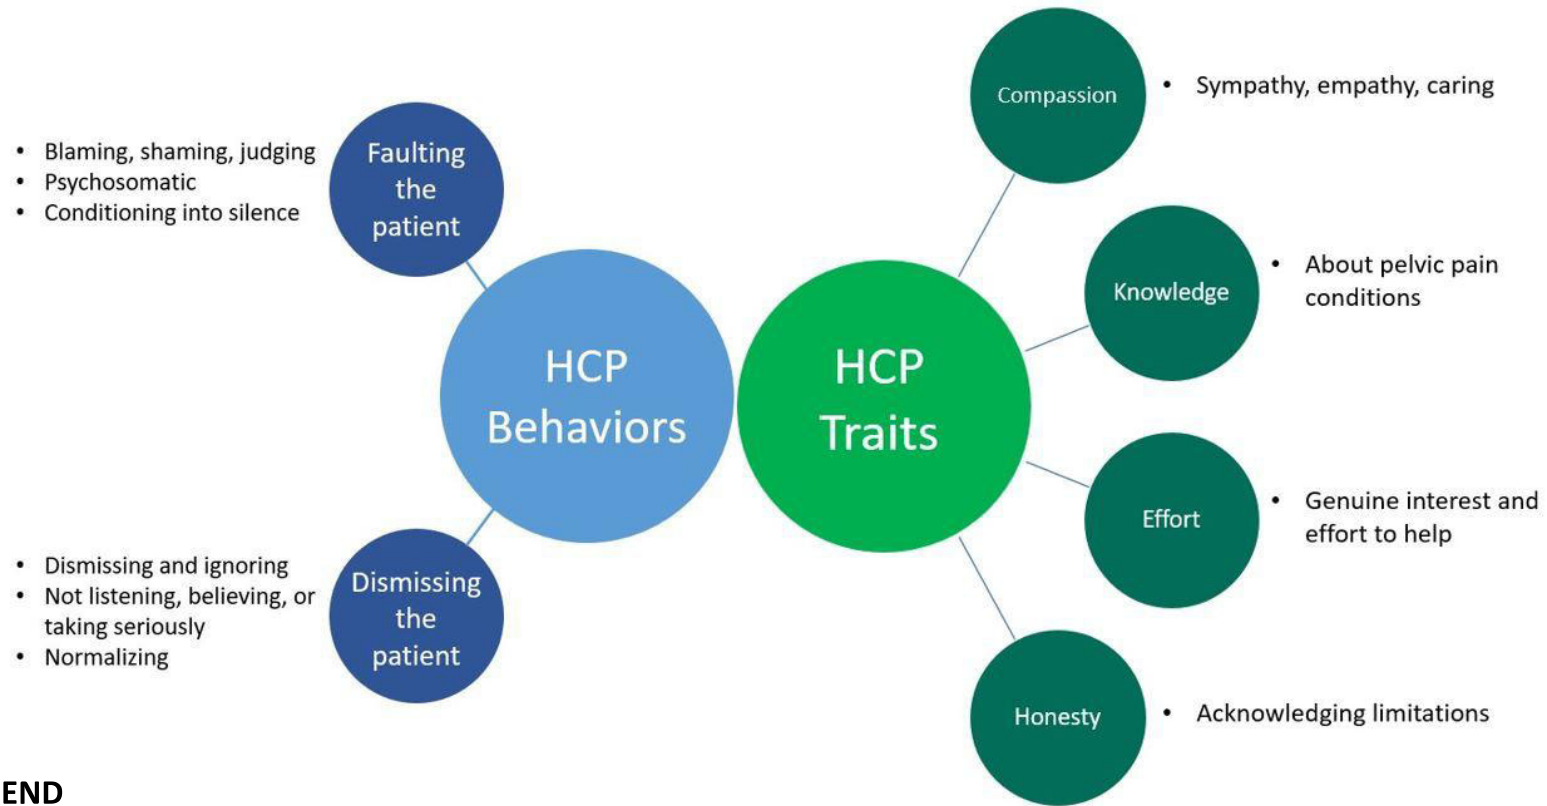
- Blaming, shaming, judging
- Psychosomatic
- Conditioning into silence

Faulting the patient

HCP Behaviors

Dismissing the patient

- Dismissing and ignoring
- Not listening, believing, or taking seriously
- Normalizing

HCP Traits

Compassion
- Sympathy, empathy, caring

Knowledge
- About pelvic pain conditions

Effort
- Genuine interest and effort to help

Honesty
- Acknowledging limitations

END